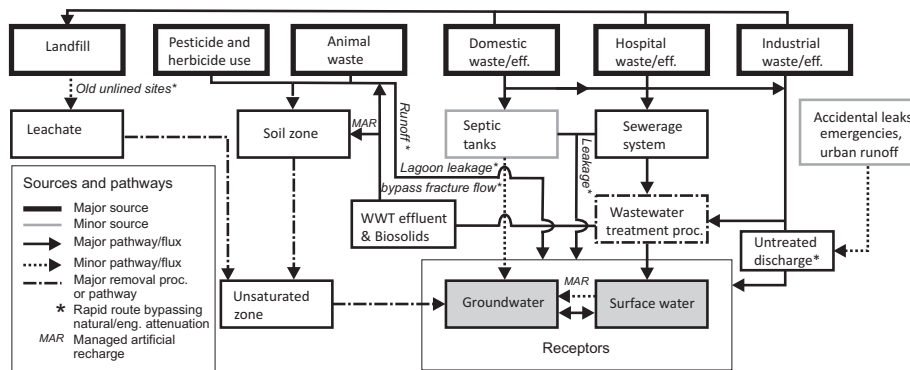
Landfill

Pesticide and herbicide use

Animal waste

Domestic waste/eff.

Hospital waste/eff.

Industrial waste/eff.

Old unlined sites*

Leachate

Soil zone

MAR

Runoff *

Septic tanks

Sewerage system

Accidental leaks emergencies, urban runoff

Lagoon leakage*

Leakage*

bypass fracture flow*

Sources and pathways

Major source

Minor source

Major pathway/flux

Minor pathway/flux

Major removal proc. or pathway

* Rapid route bypassing natural/eng. attenuation

MAR Managed artificial recharge

WWT effluent & Biosolids

Wastewater treatment proc.

Untreated discharge*

Unsaturated zone

MAR

Groundwater

Surface water

Receptors